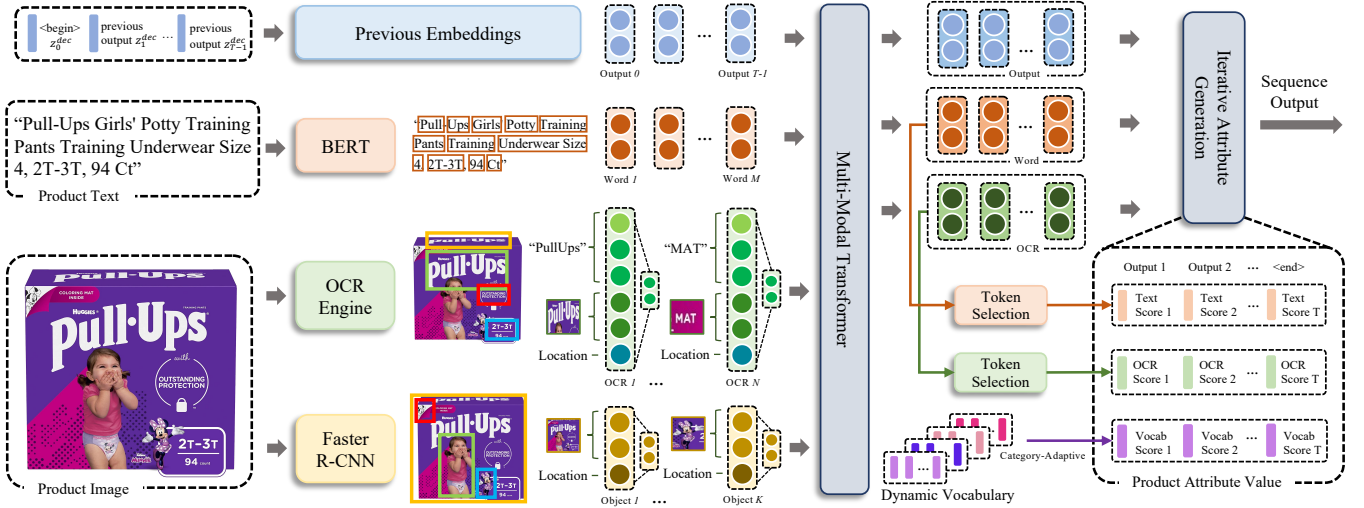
<begin> $z_0^{dec}$ previous output $z_1^{dec}$ ... previous output $z_{T-1}^{dec}$

Previous Embeddings

Output 0 ... Output T-1

"Pull-Ups Girls' Potty Training Pants Training Underwear Size 4, 2T-3T, 94 Ct"

Product Text

BERT

'Pull Ups Girls Potty Training Pants Training Underwear Size 4, 2T-3T, 94 Ct'

Word 1 ... Word M

Pull-Ups

COLORING MAT INSIDE

HUGGIES

with OUTSTANDING PROTECTION

2T-3T

94

Product Image

OCR Engine

"PullUps"

"MAT"

MAT

Location

Location

OCR 1 ... OCR N

Faster R-CNN

Location

Location

Object 1 ... Object K

Multi-Modal Transformer

Output

Word

OCR

Token Selection

Token Selection

Category-Adaptive

Dynamic Vocabulary

Iterative Attribute Generation

Sequence Output

Output 1 Output 2 ... <end>

Text Score 1 Text Score 2 ... Text Score T

OCR Score 1 OCR Score 2 ... OCR Score T

Vocab Score 1 Vocab Score 2 ... Vocab Score T

Product Attribute Value